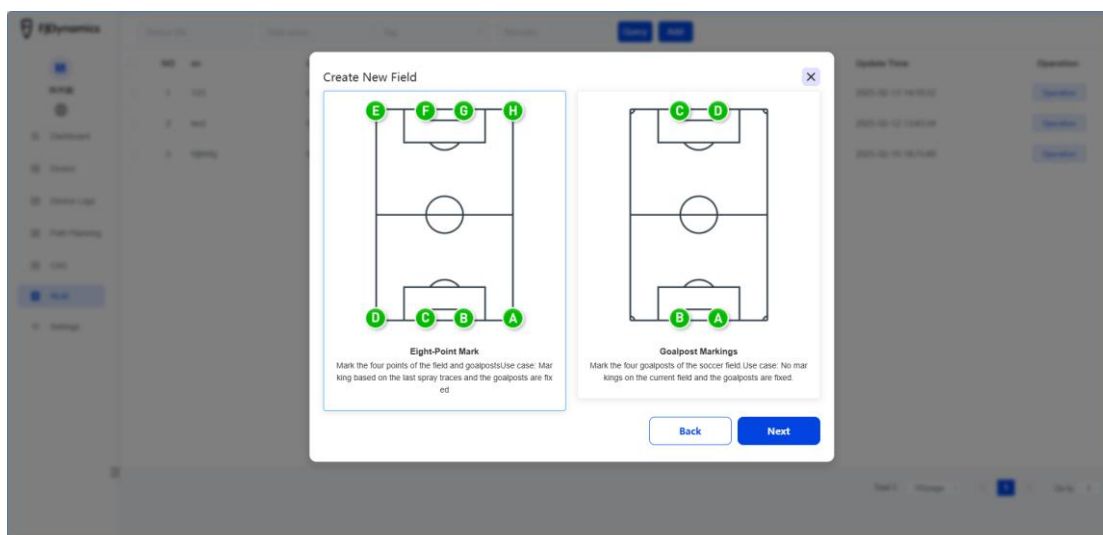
FJDynamics

Create New Field

E F G H

D C B A

Eight-Point Mark

Mark the four points of the field and goalpostsUse case: Marking based on the last spray traces and the goalposts are fixed

C D

B A

Goalpost Markings

Mark the four goalposts of the soccer field.Use case: No markings on the current field and the goalposts are fixed.

Back

Next

Update Time

Operation